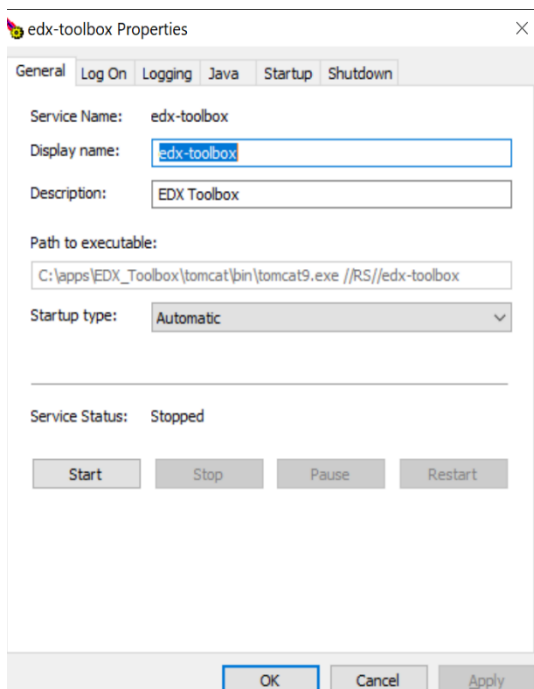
edx-toolbox Properties

General | Log On | Logging | Java | Startup | Shutdown

Service Name: edx-toolbox

Display name: edx-toolbox

Description: EDX Toolbox

Path to executable:

C:\apps\EDX_Toolbox\tomcat\bin\tomcat9.exe //RS//edx-toolbox

Startup type: Automatic

Service Status: Stopped

Start | Stop | Pause | Restart

OK | Cancel | Apply